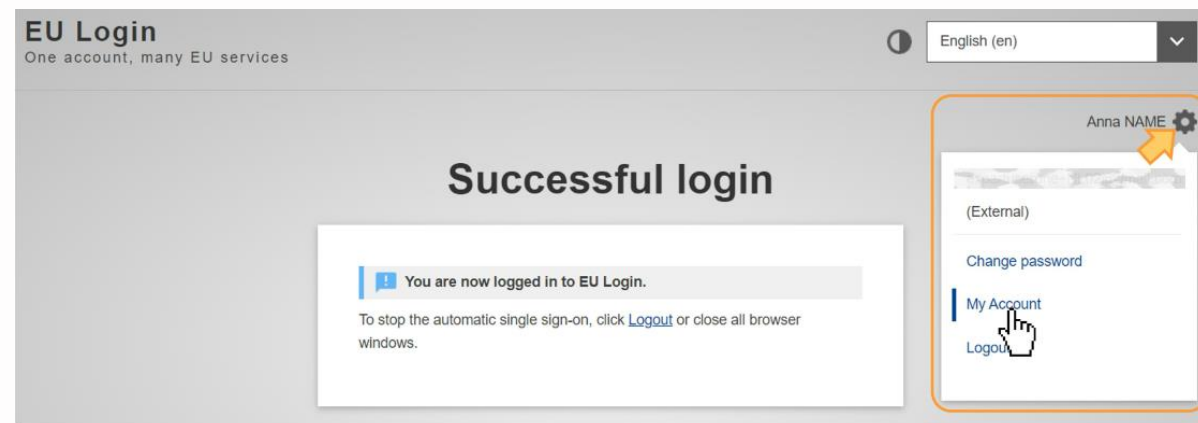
EU Login
One account, many EU services

English (en)

Anna NAME

(External)

Change password

My Account

Logout

Successful login

You are now logged in to EU Login.

To stop the automatic single sign-on, click Logout or close all browser windows.